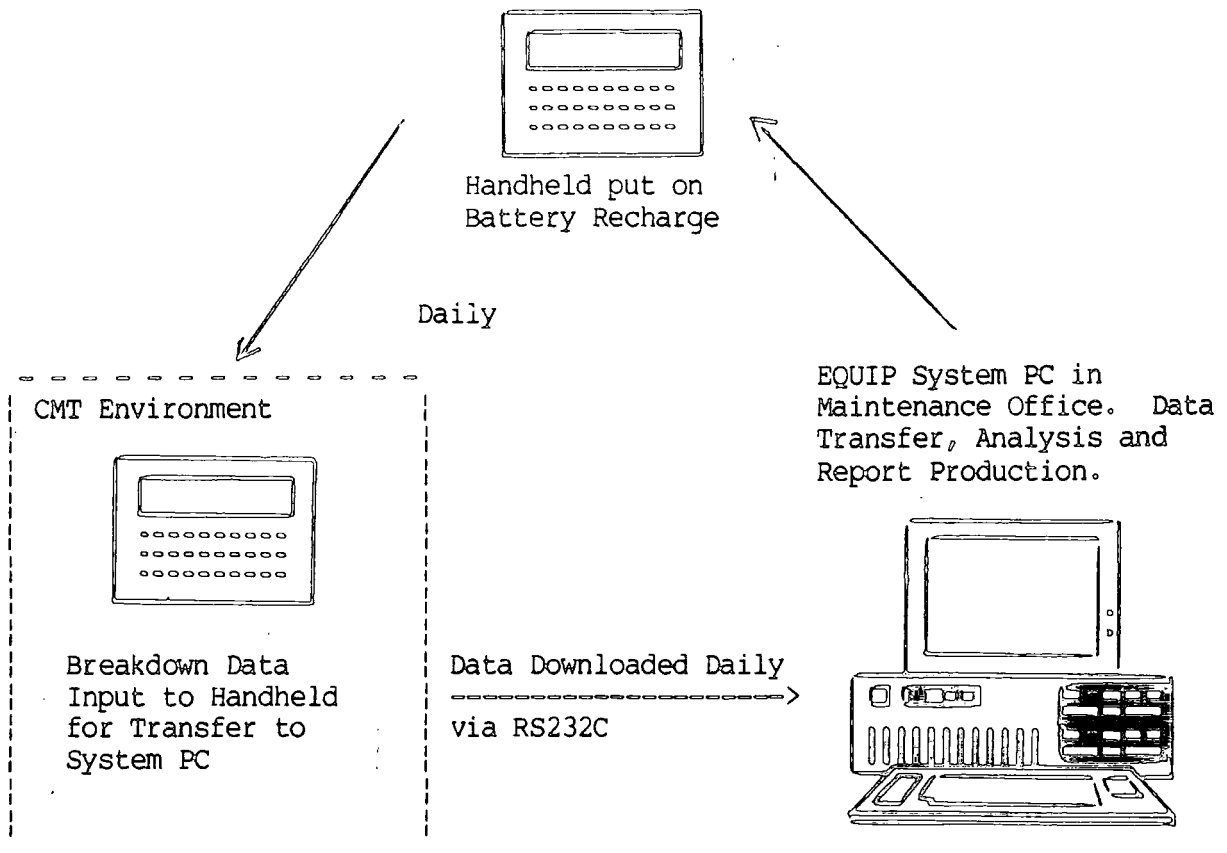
Handheld put on Battery Recharge

Daily

CMT Environment

Breakdown Data Input to Handheld for Transfer to System PC

Data Downloaded Daily

via RS232C

EQUIP System PC in Maintenance Office. Data Transfer, Analysis and Report Production.